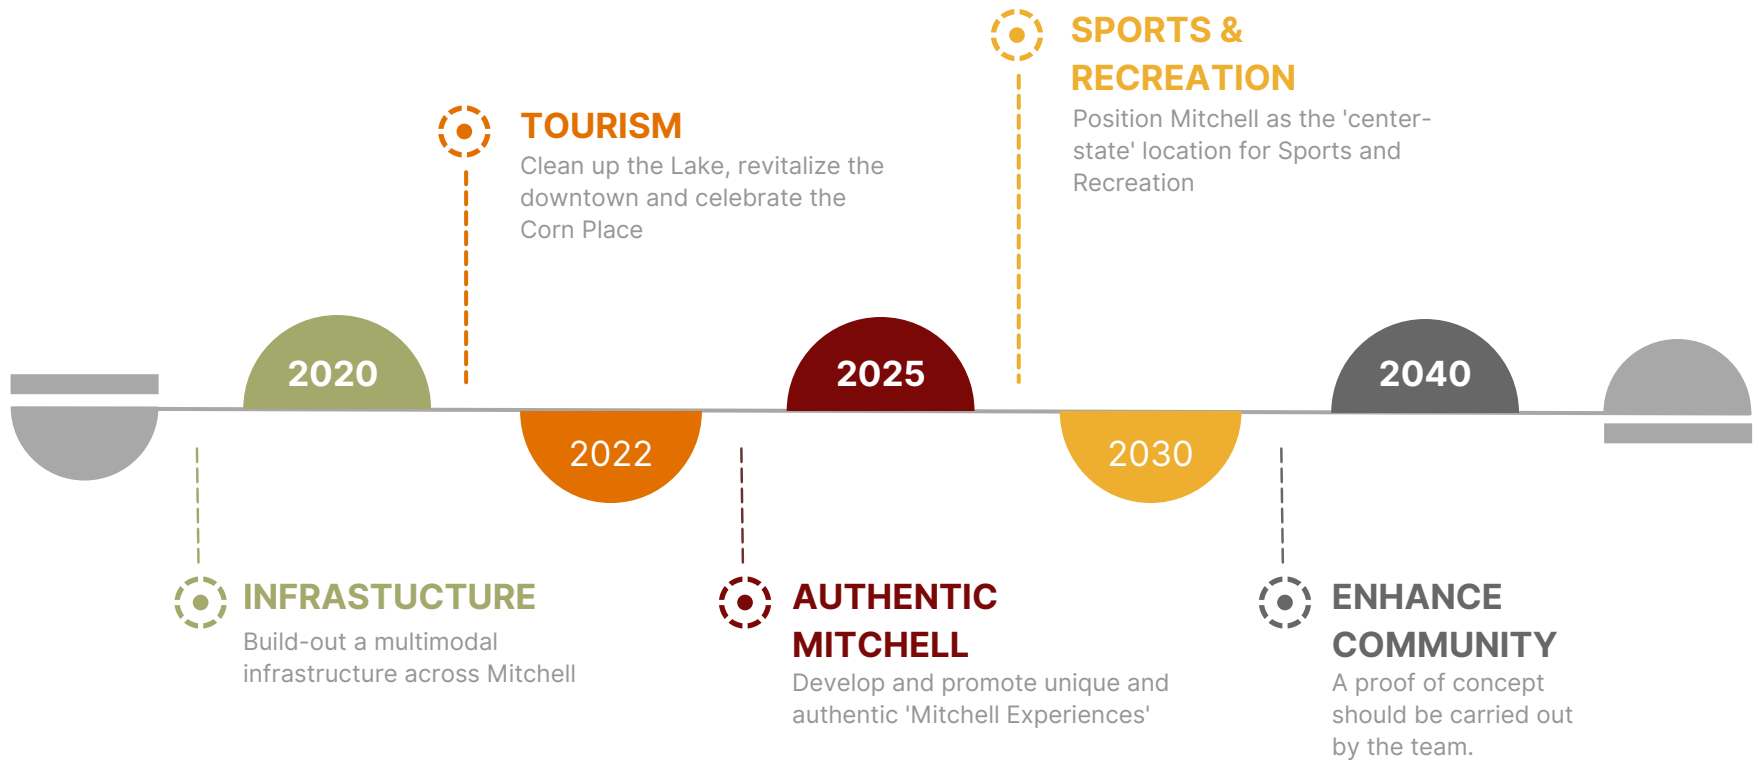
SPORTS & RECREATION
Position Mitchell as the 'center-state' location for Sports and Recreation

TOURISM
Clean up the Lake, revitalize the downtown and celebrate the Corn Place

2020

2022

2025

2030

2040

INFRASTRUCTURE
Build-out a multimodal infrastructure across Mitchell

AUTHENTIC MITCHELL
Develop and promote unique and authentic 'Mitchell Experiences'

ENHANCE COMMUNITY
A proof of concept should be carried out by the team.